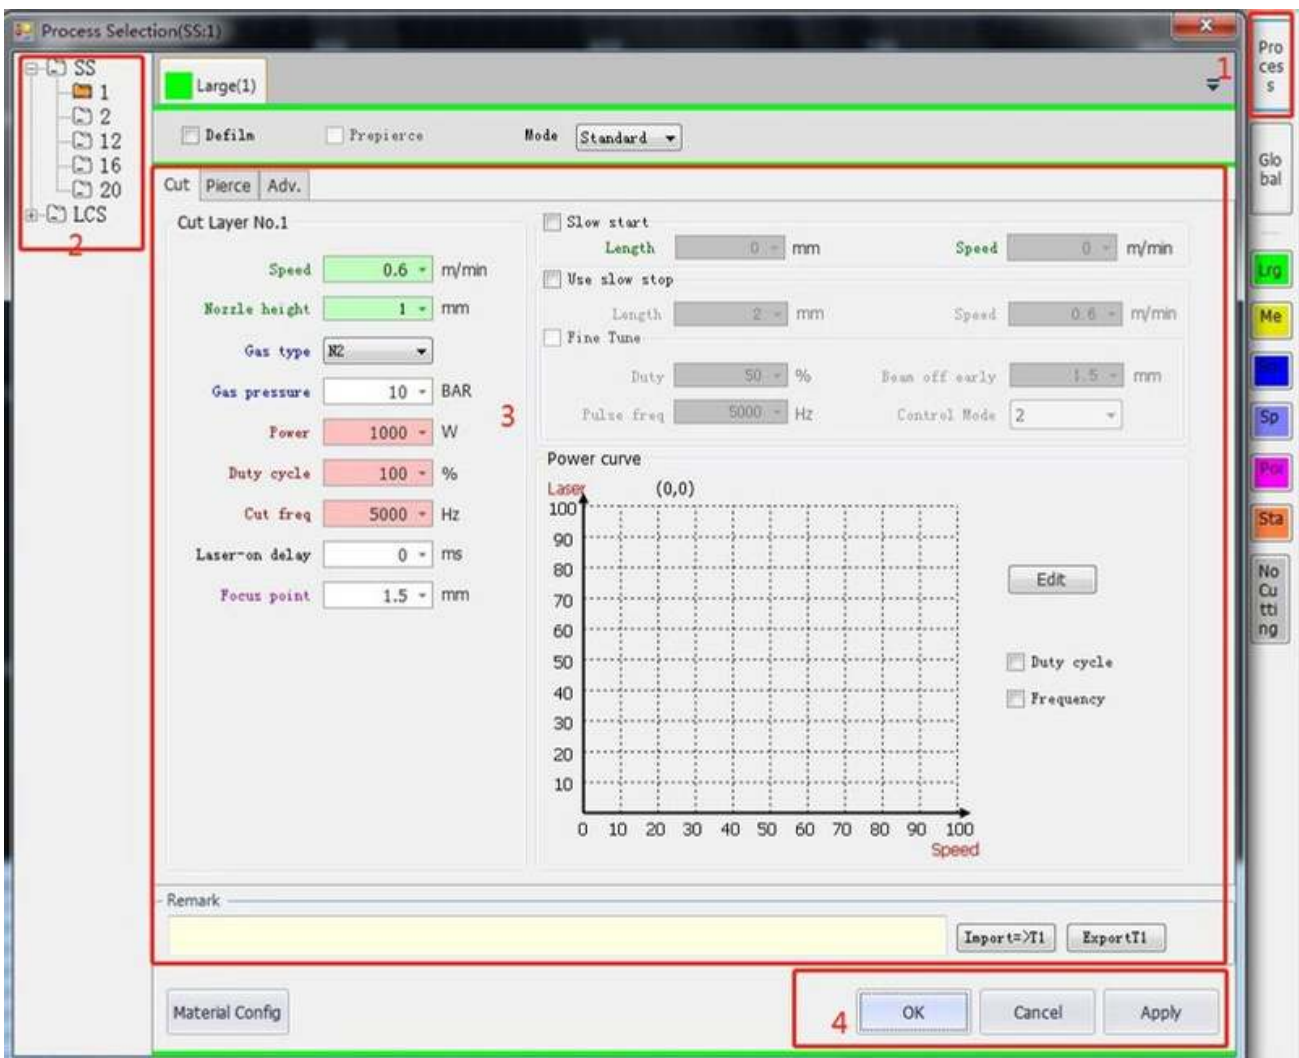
Process Selection(SS:1)

SS
1
2
12
16
20
LCS
2

Large(1)
1

Defilm
Prepierce
Mode Standard

Cut Pierce Adv.
Cut Layer No.1

Speed 0.6 m/min
Nozzle height 1 mm
Gas type N2
Gas pressure 10 BAR
Power 1000 W
Duty cycle 100 %
Cut freq 5000 Hz
Laser-on delay 0 ms
Focus point 1.5 mm

3

Slow start
Length 0 mm Speed 0 m/min
Use slow stop
Length 2 mm Speed 0.6 m/min
Fine Tune
Duty 50 % Beam off early 1.5 mm
Pulse freq 5000 Hz Control Mode 2

Power curve
Laser (0,0)
100
90
80
70
60
50
40
30
20
10
0 10 20 30 40 50 60 70 80 90 100
Speed

Edit
Duty cycle
Frequency

Remark
Import=>T1 ExportT1

Material Config
4
OK Cancel Apply

Pro ces s
Glo bal
Lrg
Me
Sp
Poi
Sta
No Cu tti ng